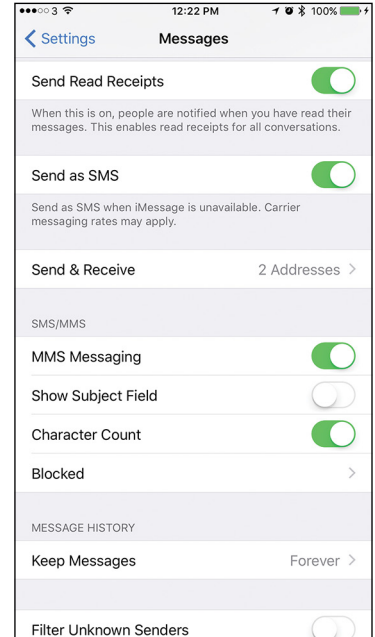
●●●○○ 3 12:22 PM 100%

< Settings Messages

Send Read Receipts

When this is on, people are notified when you have read their messages. This enables read receipts for all conversations.

Send as SMS

Send as SMS when iMessage is unavailable. Carrier messaging rates may apply.

Send & Receive 2 Addresses >

SMS/MMS

MMS Messaging

Show Subject Field

Character Count

Blocked >

MESSAGE HISTORY

Keep Messages Forever >

Filter Unknown Senders